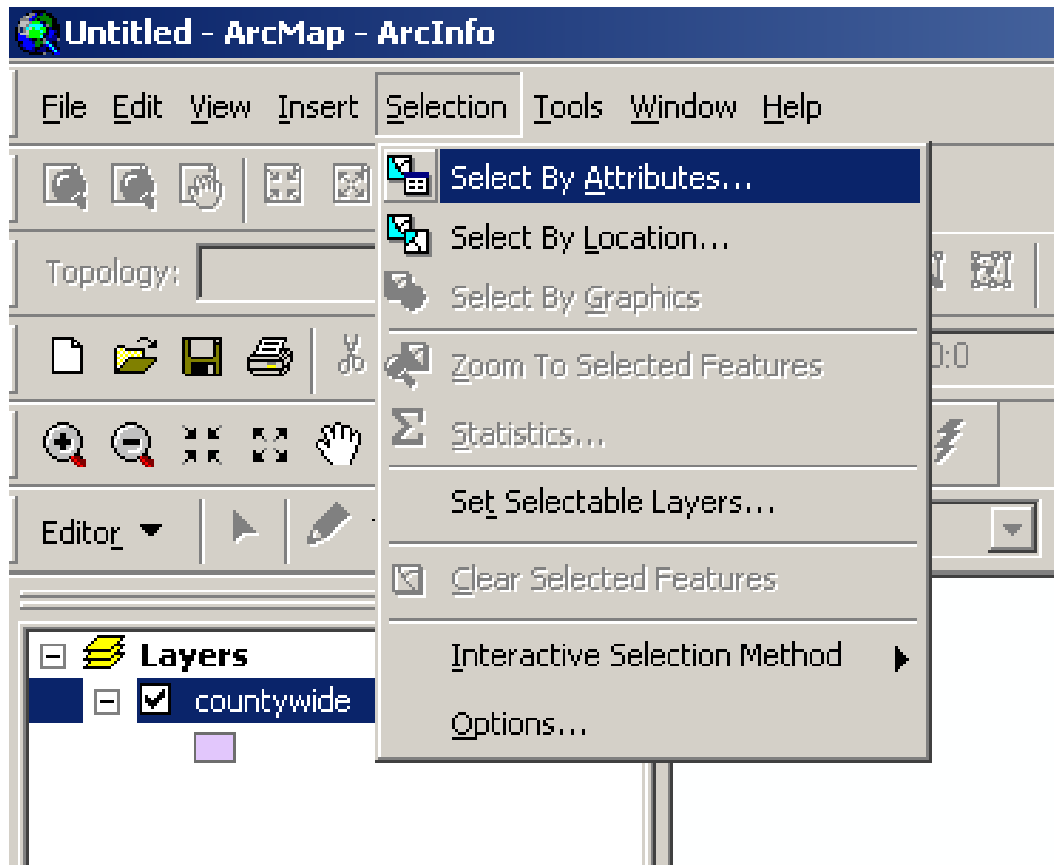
Untitled - ArcMap - ArcInfo

File Edit View Insert Selection Tools Window Help

Topology:

Editor

Select By Attributes...
Select By Location...
Select By Graphics
Zoom To Selected Features
Statistics...
Set Selectable Layers...
Clear Selected Features
Interactive Selection Method
Options...

0:0

Layers
countywide